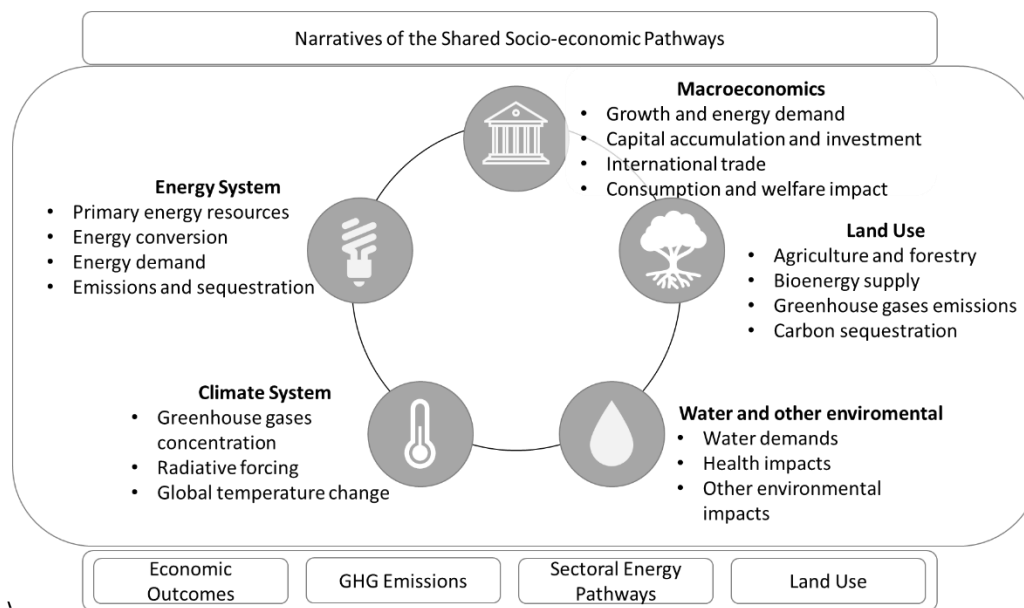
Narratives of the Shared Socio-economic Pathways

Macroeconomics
• Growth and energy demand
• Capital accumulation and investment
• International trade
• Consumption and welfare impact

Energy System
• Primary energy resources
• Energy conversion
• Energy demand
• Emissions and sequestration

Land Use
• Agriculture and forestry
• Bioenergy supply
• Greenhouse gases emissions
• Carbon sequestration

Climate System
• Greenhouse gases concentration
• Radiative forcing
• Global temperature change

Water and other enviromental
• Water demands
• Health impacts
• Other environmental impacts

Economic Outcomes

GHG Emissions

Sectoral Energy Pathways

Land Use